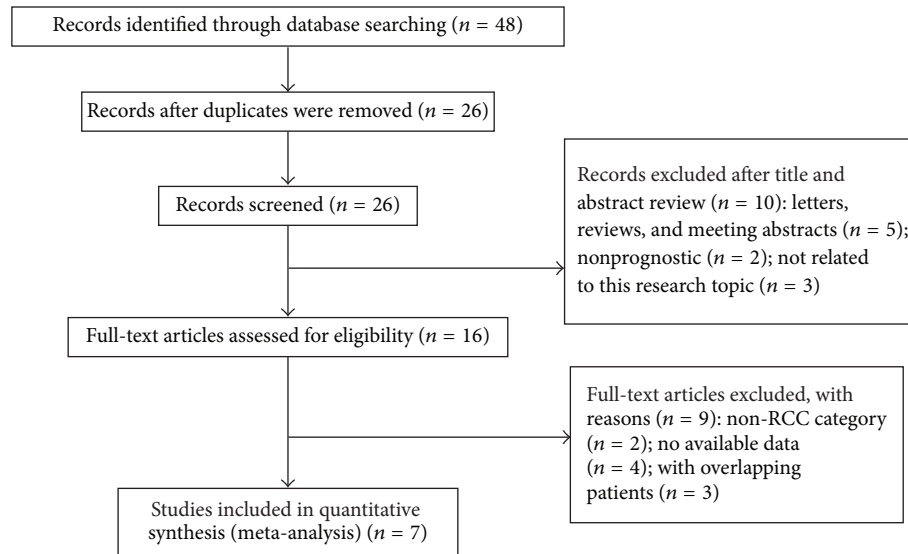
Records identified through database searching ($n = 48$)

Records after duplicates were removed ($n = 26$)

Records screened ($n = 26$)

Records excluded after title and abstract review ($n = 10$): letters, reviews, and meeting abstracts ($n = 5$); nonprognostic ($n = 2$); not related to this research topic ($n = 3$)

Full-text articles assessed for eligibility ($n = 16$)

Full-text articles excluded, with reasons ($n = 9$): non-RCC category ($n = 2$); no available data ($n = 4$); with overlapping patients ($n = 3$)

Studies included in quantitative synthesis (meta-analysis) ($n = 7$)